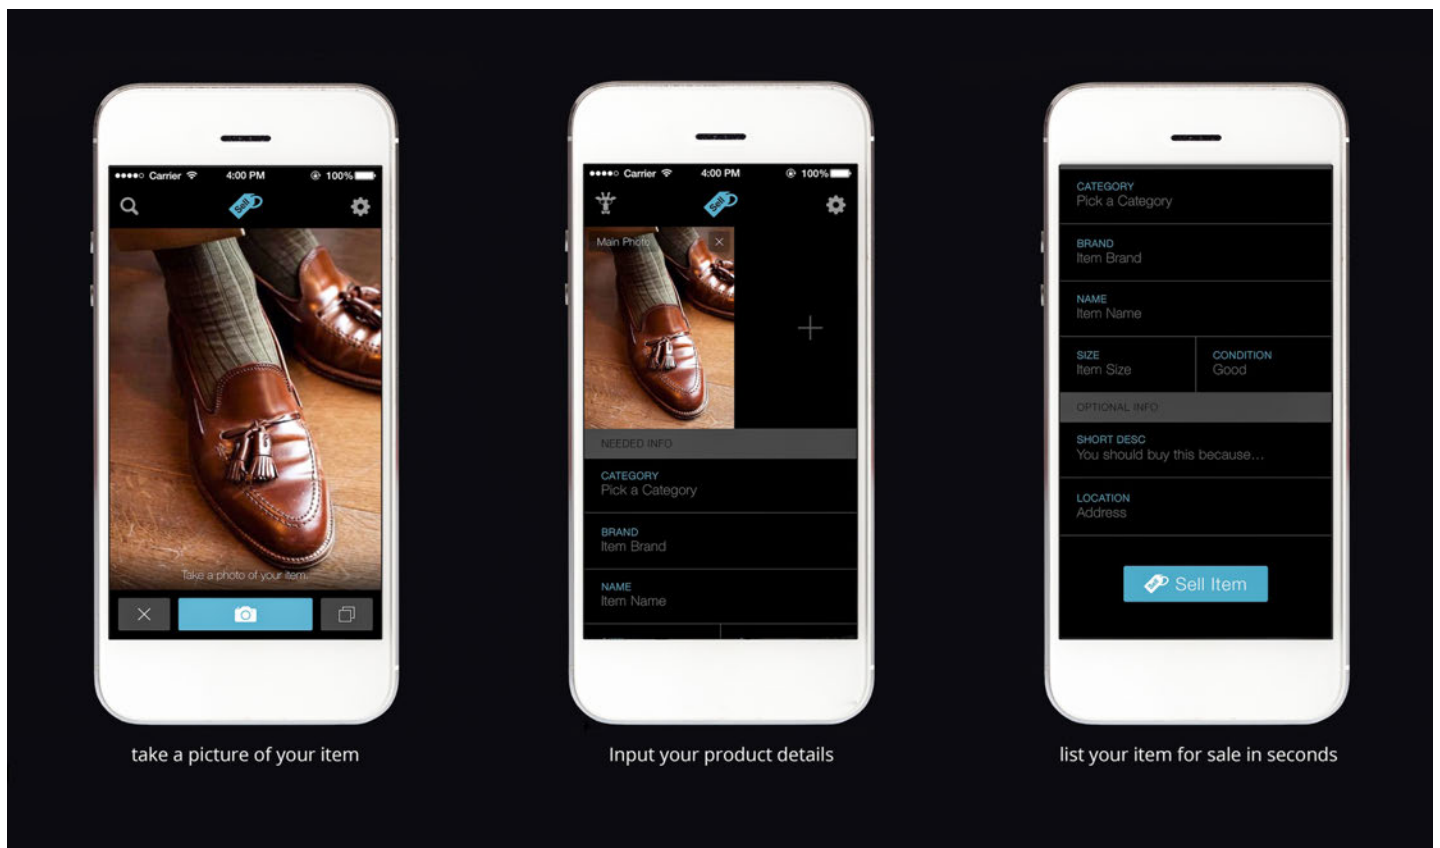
●●●●○ Carrier 4:00 PM 100%

Sell

Take a photo of your item

take a picture of your item

●●●●○ Carrier 4:00 PM 100%

Sell

Main Photo

NEEDED INFO

CATEGORY
Pick a Category

BRAND
Item Brand

NAME
Item Name

Input your product details

CATEGORY
Pick a Category

BRAND
Item Brand

NAME
Item Name

SIZE
Item Size

CONDITION
Good

OPTIONAL INFO

SHORT DESC
You should buy this because...

LOCATION
Address

Sell Item

list your item for sale in seconds